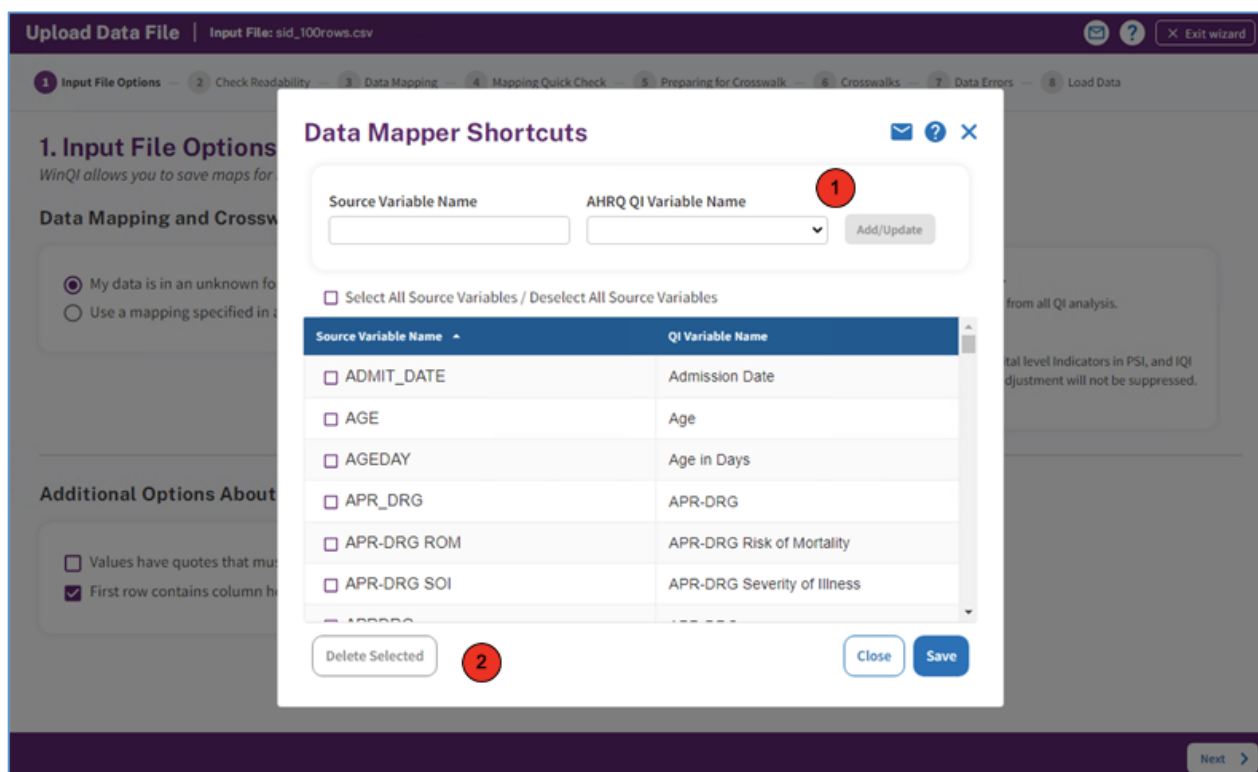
Upload Data File | Input File: sid_100rows.csv

Exit wizard

1 Input File Options — 2 Check Readability — 3 Data Mapping — 4 Mapping Quick Check — 5 Preparing for Crosswalk — 6 Crosswalks — 7 Data Errors — 8 Load Data

1. Input File Options
WinQI allows you to save maps for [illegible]

Data Mapping and Crossw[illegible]

My data is in an unknown fo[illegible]
Use a mapping specified in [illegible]

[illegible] from all QI analysis.

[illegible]tal level Indicators in PSI, and IQI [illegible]djustment will not be suppressed.

Additional Options About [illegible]

Values have quotes that mu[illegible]
First row contains column h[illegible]

Data Mapper Shortcuts

1

Source Variable Name

AHRQ QI Variable Name

Add/Update

Select All Source Variables / Deselect All Source Variables

| Source Variable Name | QI Variable Name |
|---|---|
| ADMIT_DATE | Admission Date |
| AGE | Age |
| AGEDAY | Age in Days |
| APR_DRG | APR-DRG |
| APR-DRG ROM | APR-DRG Risk of Mortality |
| APR-DRG SOI | APR-DRG Severity of Illness |
| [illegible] | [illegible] |

Delete Selected

2

Close

Save

Next